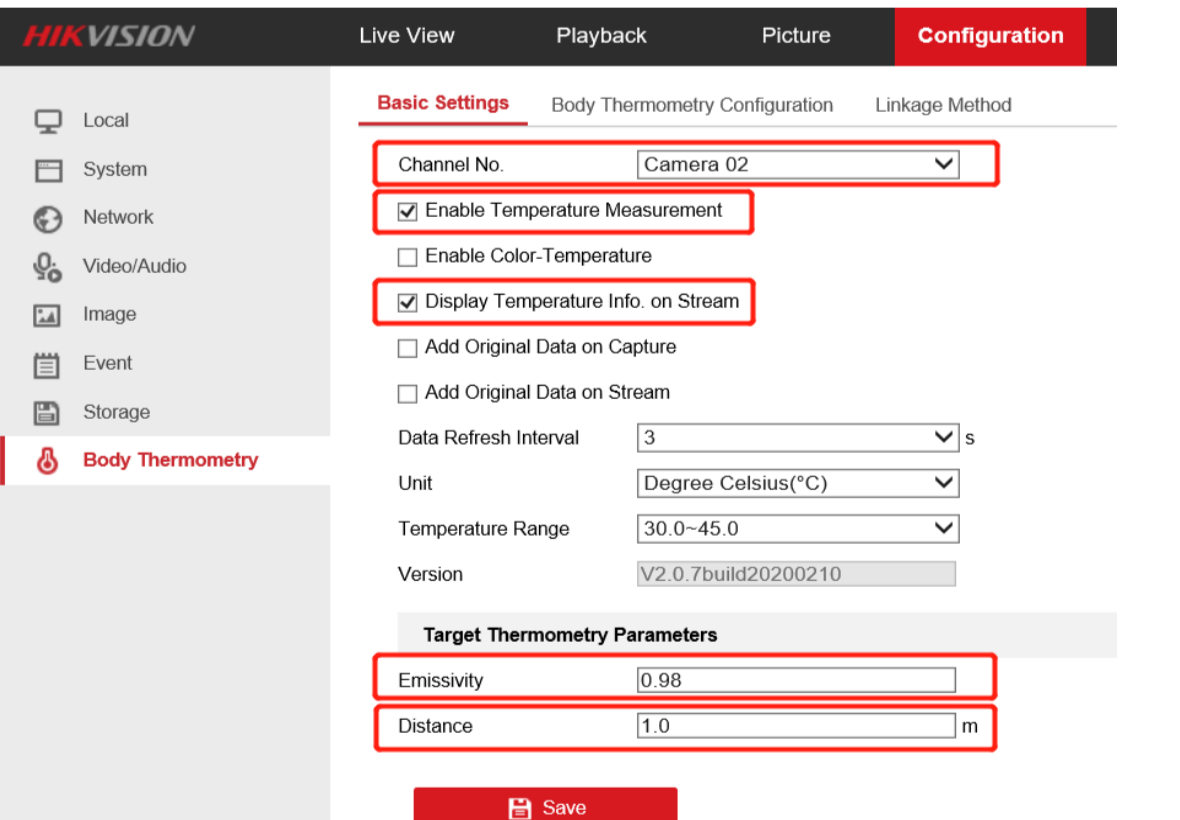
HIKVISION

Live View
Playback
Picture
Configuration

Local
System
Network
Video/Audio
Image
Event
Storage
Body Thermometry

Basic Settings
Body Thermometry Configuration
Linkage Method

Channel No. Camera 02

☑ Enable Temperature Measurement

☐ Enable Color-Temperature

☑ Display Temperature Info. on Stream

☐ Add Original Data on Capture

☐ Add Original Data on Stream

Data Refresh Interval 3 s

Unit Degree Celsius(°C)

Temperature Range 30.0~45.0

Version V2.0.7build20200210

Target Thermometry Parameters

Emissivity 0.98

Distance 1.0 m

Save